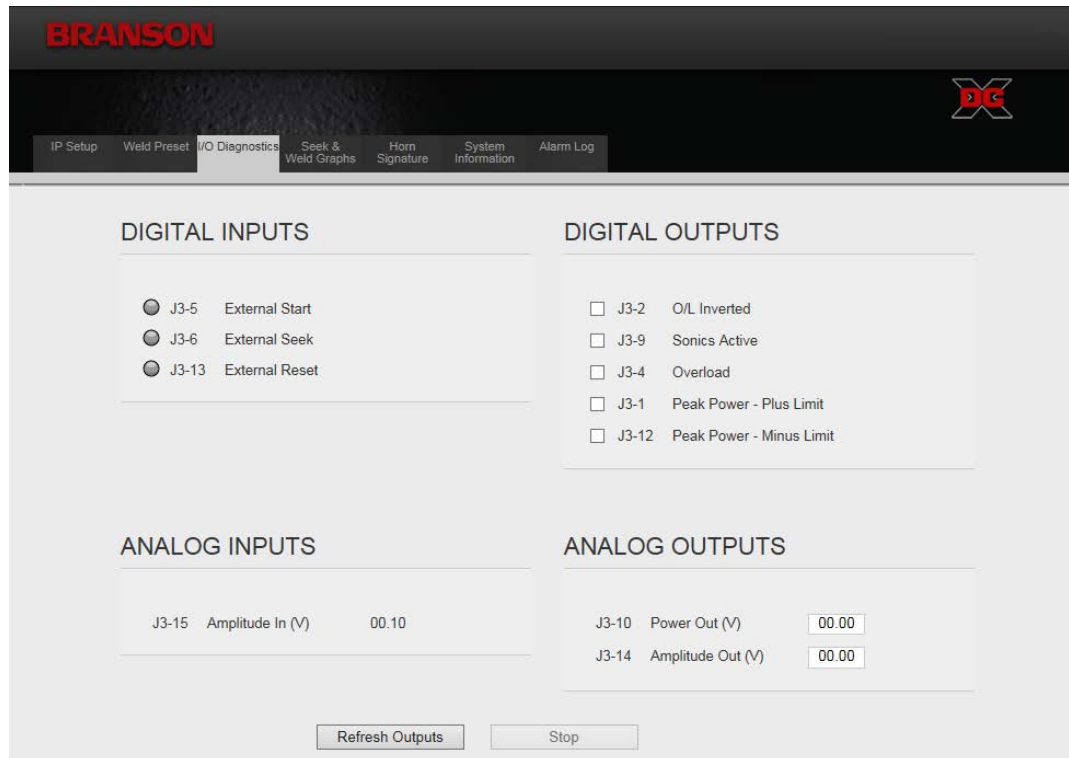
BRANSON

DC

IP Setup
Weld Preset
I/O Diagnostics
Seek & Weld Graphs
Horn Signature
System Information
Alarm Log

DIGITAL INPUTS

J3-5 External Start
J3-6 External Seek
J3-13 External Reset

DIGITAL OUTPUTS

J3-2 O/L Inverted
J3-9 Sonics Active
J3-4 Overload
J3-1 Peak Power - Plus Limit
J3-12 Peak Power - Minus Limit

ANALOG INPUTS

J3-15 Amplitude In (V) 00.10

ANALOG OUTPUTS

J3-10 Power Out (V) 00.00
J3-14 Amplitude Out (V) 00.00

Refresh Outputs
Stop